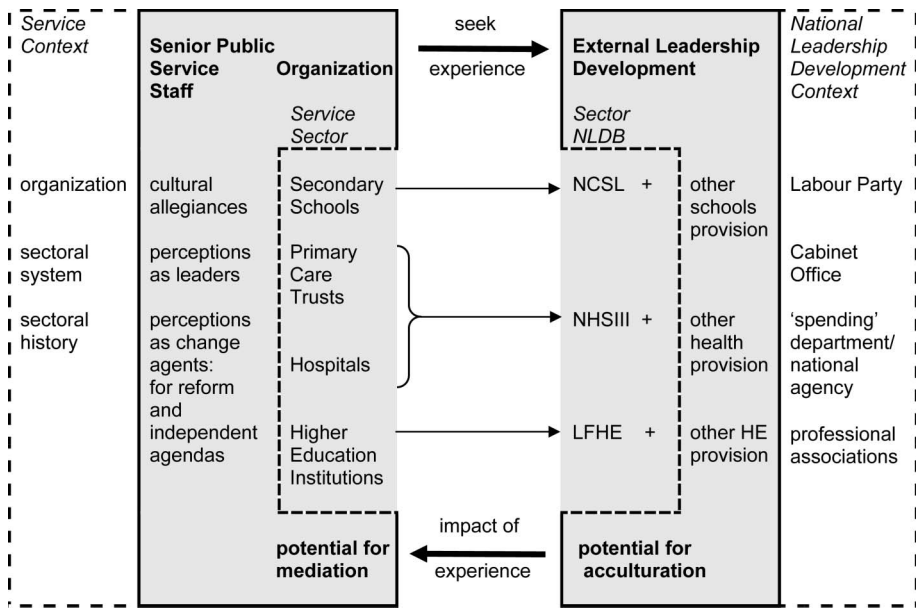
Service Context

organization

sectoral system

sectoral history

Senior Public Service Staff

cultural allegiances

perceptions as leaders

perceptions as change agents: for reform and independent agendas

Organization

Service Sector

Secondary Schools

Primary Care Trusts

Hospitals

Higher Education Institutions

potential for mediation

seek experience

impact of experience

External Leadership Development

Sector NLDB

NCSL +

NHSIII +

LFHE +

other schools provision

other health provision

other HE provision

potential for acculturation

National Leadership Development Context

Labour Party

Cabinet Office

'spending' department/ national agency

professional associations